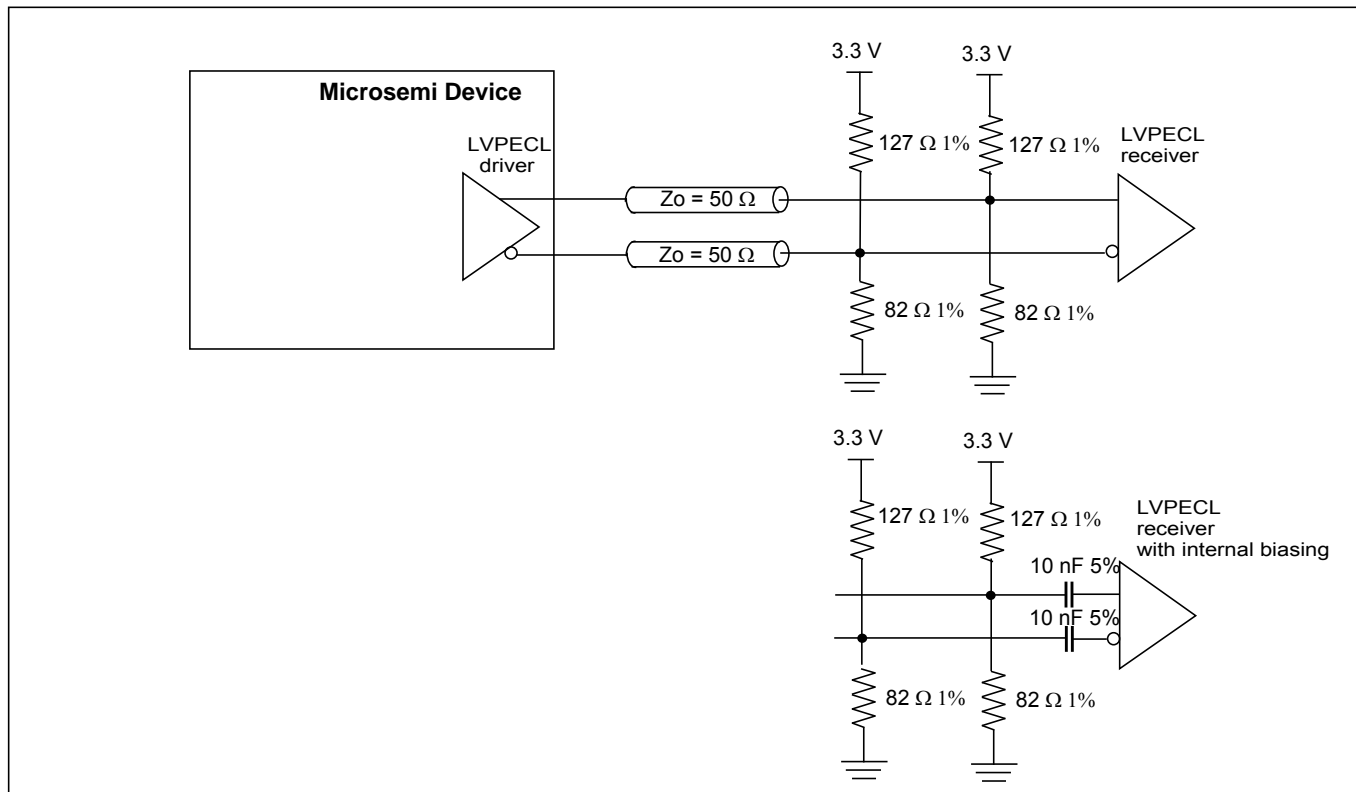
Microsemi Device

LVPECL driver

3.3 V

3.3 V

127 $\Omega$ 1%

127 $\Omega$ 1%

LVPECL receiver

Zo = 50 $\Omega$

Zo = 50 $\Omega$

82 $\Omega$ 1%

82 $\Omega$ 1%

3.3 V

3.3 V

127 $\Omega$ 1%

127 $\Omega$ 1%

LVPECL receiver with internal biasing

10 nF 5%

10 nF 5%

82 $\Omega$ 1%

82 $\Omega$ 1%